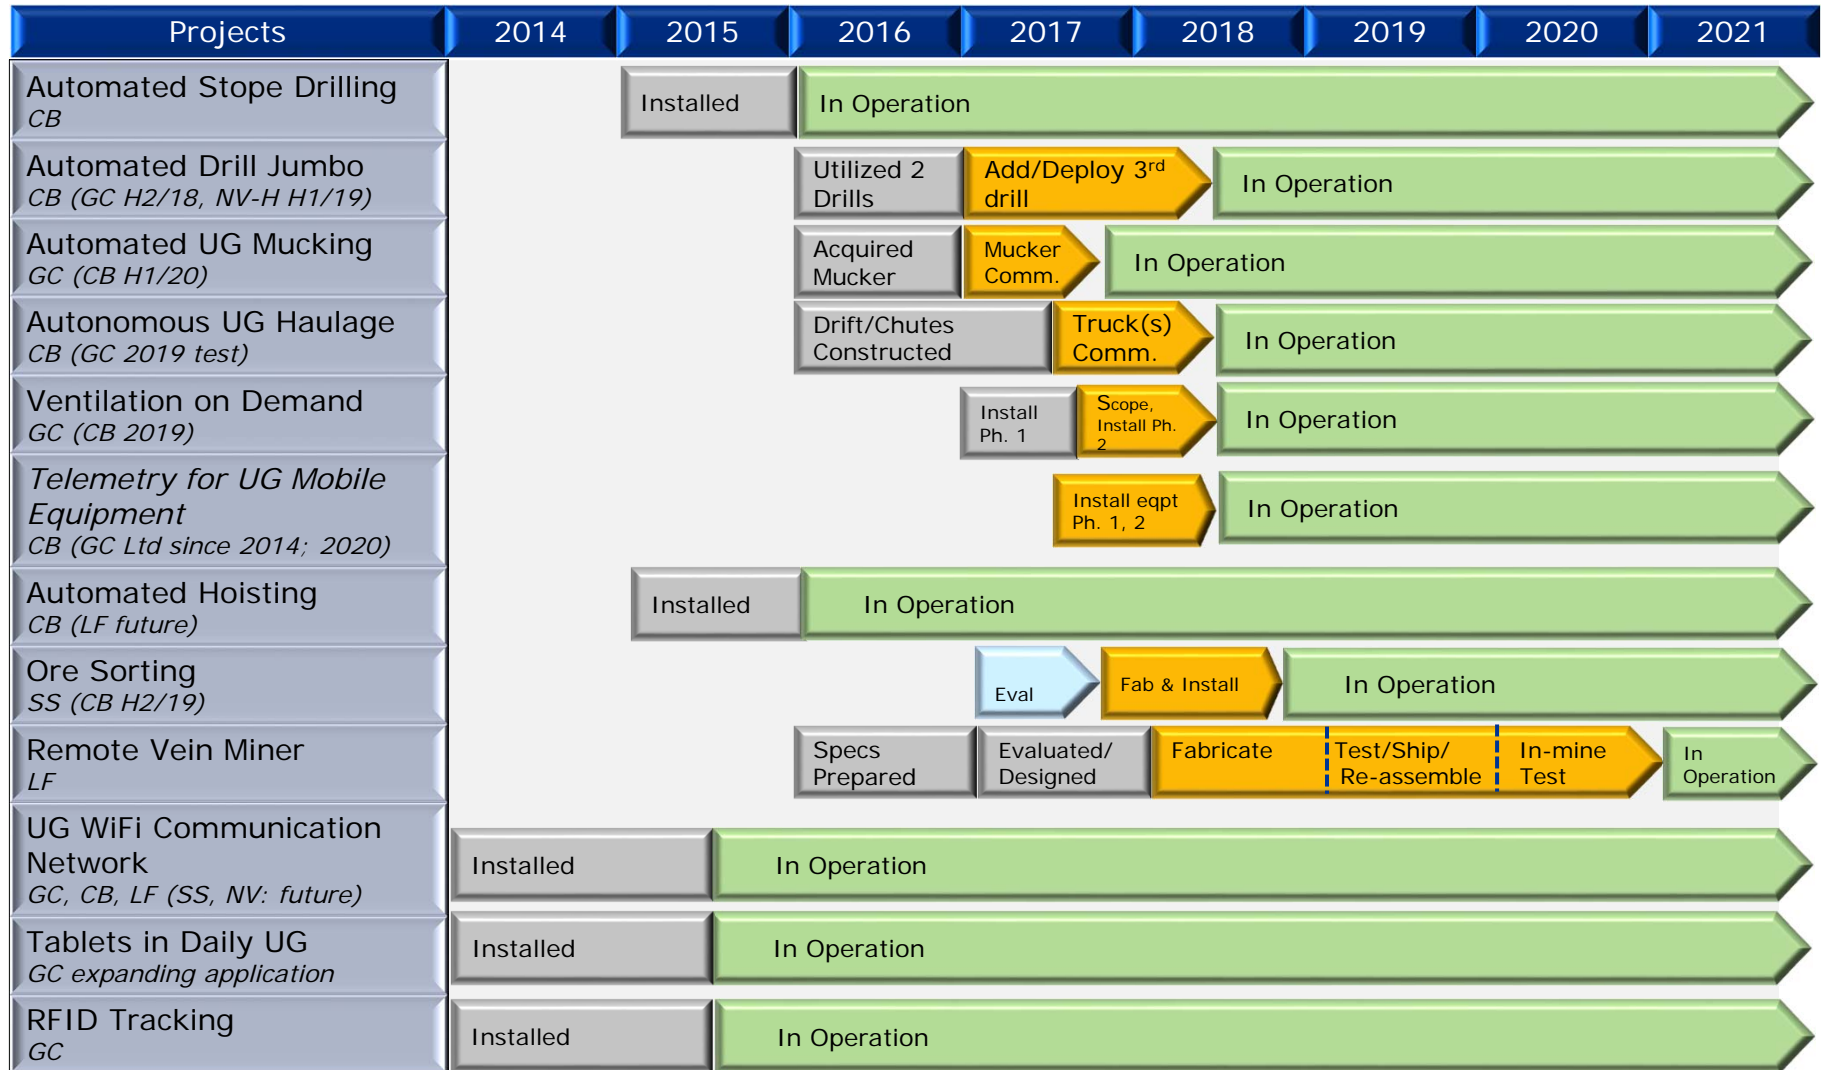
| Projects | 2014 | 2015 | 2016 | 2017 | 2018 | 2019 | 2020 | 2021 |
|---|---|---|---|---|---|---|---|---|

Automated Stope Drilling
CB
Installed
In Operation

Automated Drill Jumbo
CB (GC H2/18, NV-H H1/19)
Utilized 2 Drills
Add/Deploy 3$^{rd}$ drill
In Operation

Automated UG Mucking
GC (CB H1/20)
Acquired Mucker
Mucker Comm.
In Operation

Autonomous UG Haulage
CB (GC 2019 test)
Drift/Chutes Constructed
Truck(s) Comm.
In Operation

Ventilation on Demand
GC (CB 2019)
Install Ph. 1
Scope, Install Ph. 2
In Operation

Telemetry for UG Mobile Equipment
CB (GC Ltd since 2014; 2020)
Install eqpt Ph. 1, 2
In Operation

Automated Hoisting
CB (LF future)
Installed
In Operation

Ore Sorting
SS (CB H2/19)
Eval
Fab & Install
In Operation

Remote Vein Miner
LF
Specs Prepared
Evaluated/ Designed
Fabricate
Test/Ship/ Re-assemble
In-mine Test
In Operation

UG WiFi Communication Network
GC, CB, LF (SS, NV: future)
Installed
In Operation

Tablets in Daily UG
GC expanding application
Installed
In Operation

RFID Tracking
GC
Installed
In Operation